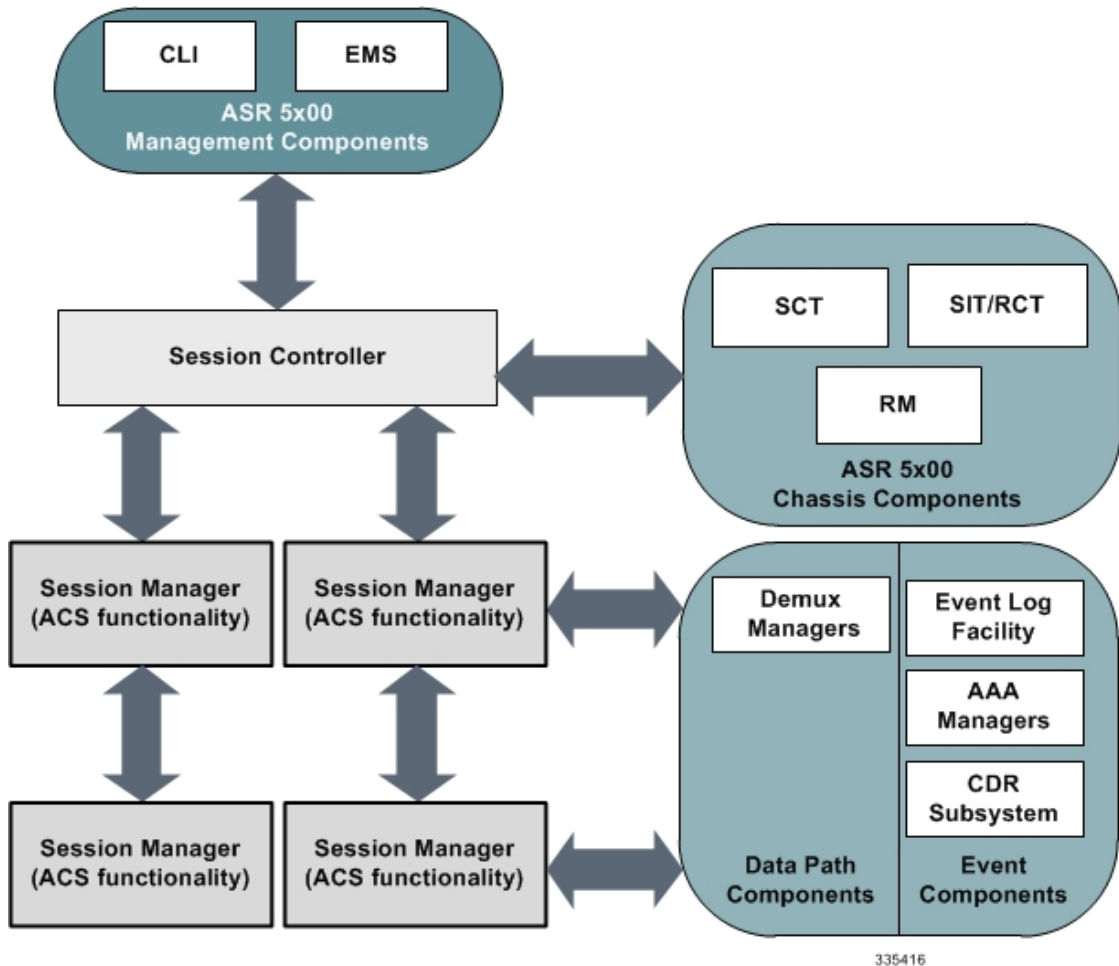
CLI

EMS

ASR 5x00 Management Components

Session Controller

SCT

SIT/RCT

RM

ASR 5x00 Chassis Components

Session Manager (ACS functionality)

Session Manager (ACS functionality)

Demux Managers

Event Log Facility

AAA Managers

CDR Subsystem

Session Manager (ACS functionality)

Session Manager (ACS functionality)

Data Path Components

Event Components

335416